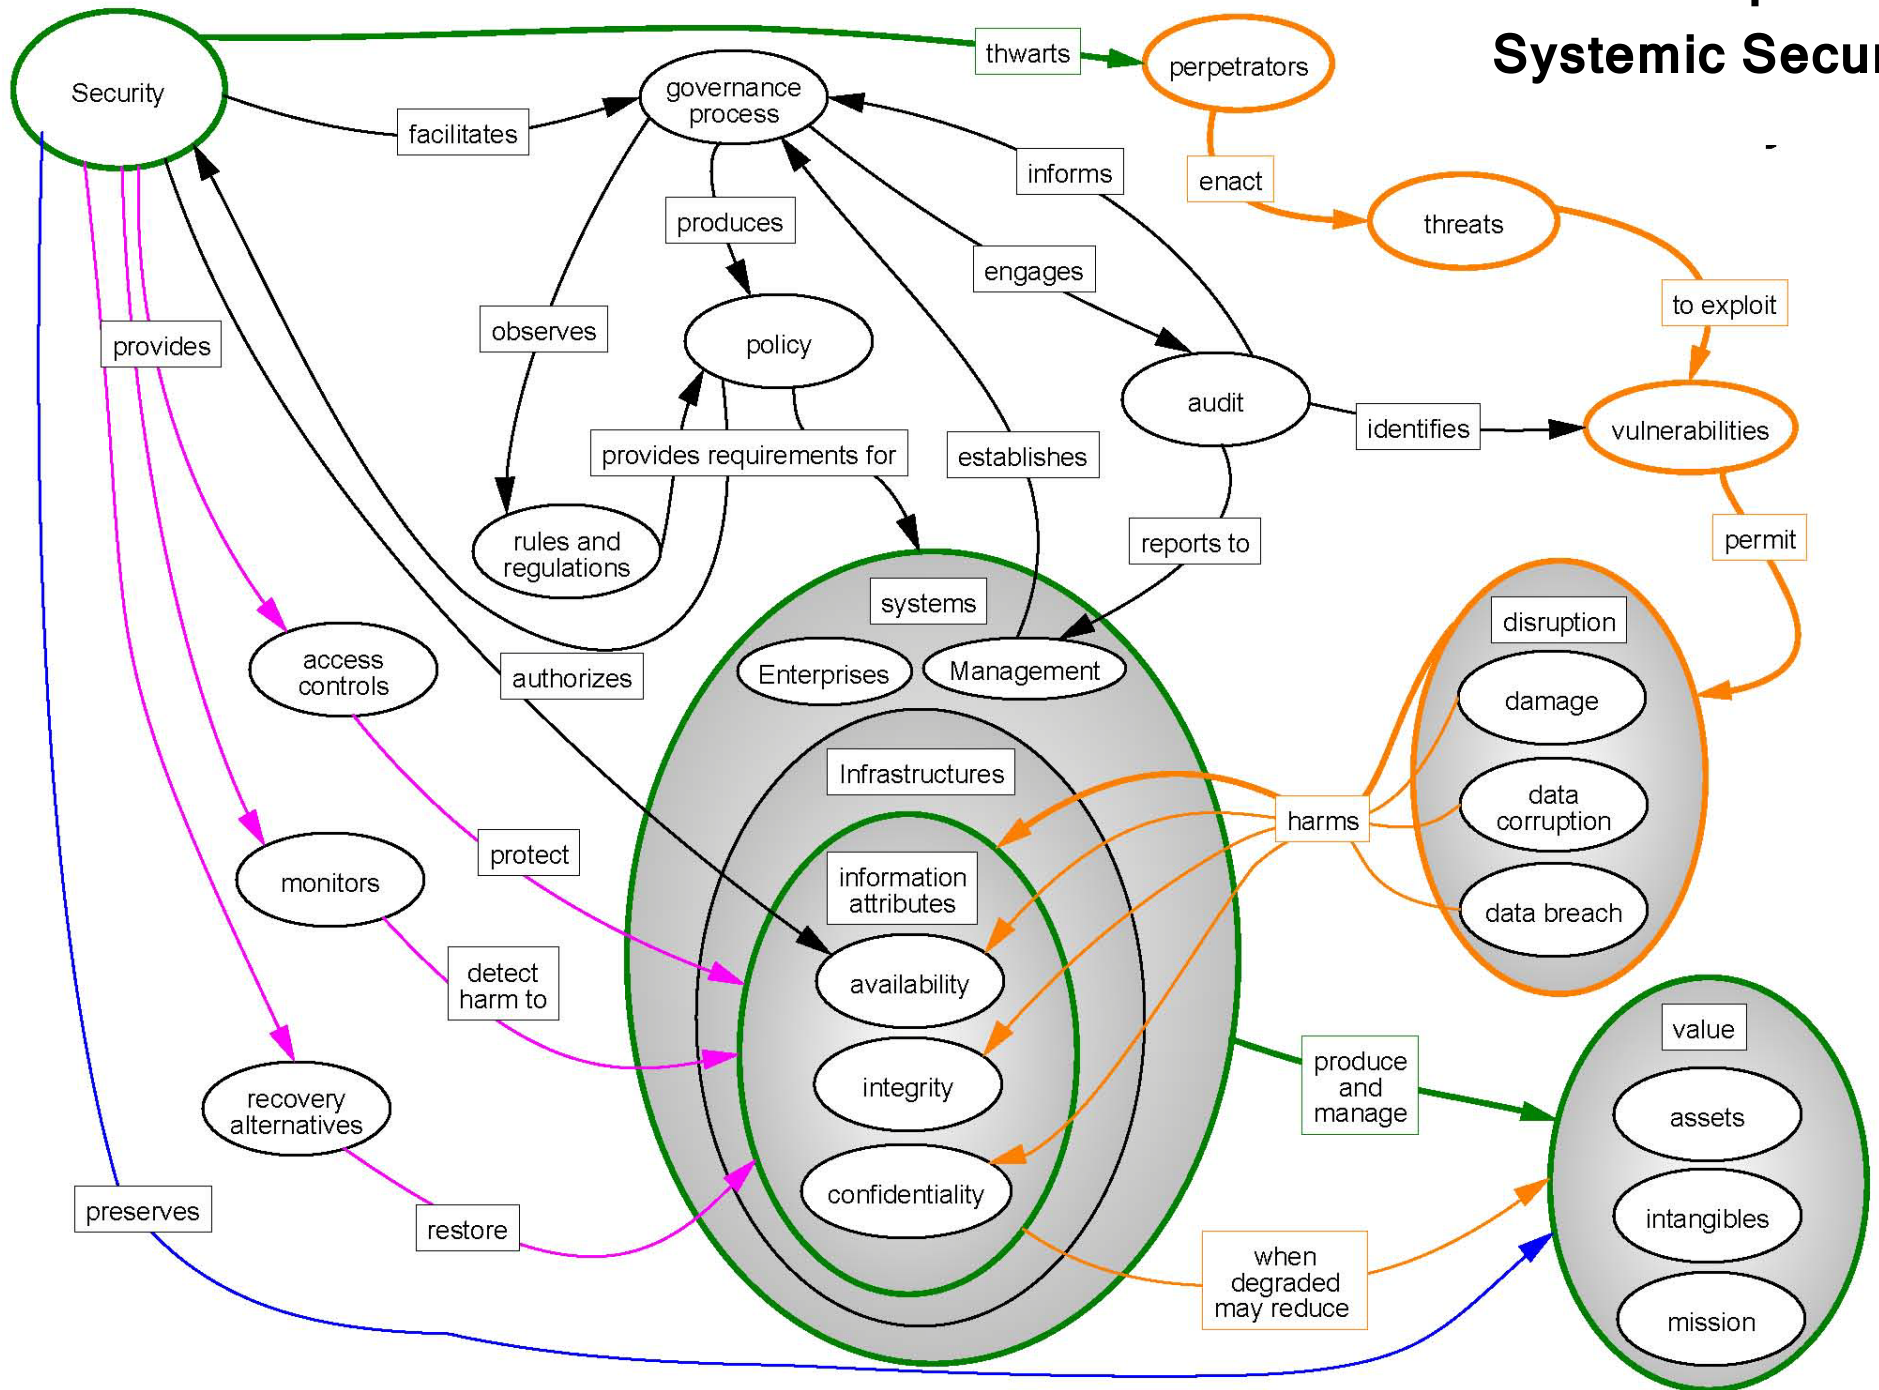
Systemic Secu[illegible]

Security
thwarts
perpetrators
facilitates
governance process
informs
enact
threats
produces
engages
to exploit
observes
policy
audit
identifies
vulnerabilities
provides
provides requirements for
establishes
rules and regulations
reports to
permit
systems
disruption
Enterprises
Management
damage
access controls
authorizes
Infrastructures
data corruption
harms
protect
information attributes
data breach
monitors
availability
detect harm to
produce and manage
value
integrity
assets
recovery alternatives
confidentiality
intangibles
preserves
restore
when degraded may reduce
mission